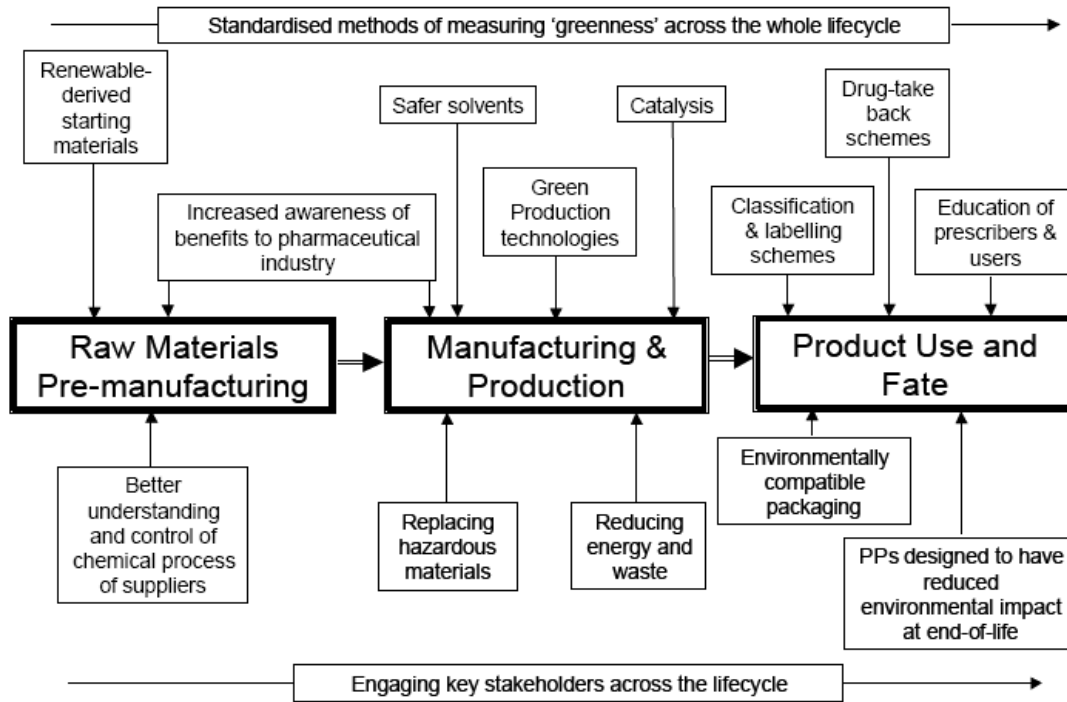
Standardised methods of measuring 'greenness' across the whole lifecycle

Renewable-derived starting materials

Safer solvents

Catalysis

Drug-take back schemes

Increased awareness of benefits to pharmaceutical industry

Green Production technologies

Classification & labelling schemes

Education of prescribers & users

Raw Materials Pre-manufacturing

Manufacturing & Production

Product Use and Fate

Environmentally compatible packaging

Better understanding and control of chemical process of suppliers

Replacing hazardous materials

Reducing energy and waste

PPs designed to have reduced environmental impact at end-of-life

Engaging key stakeholders across the lifecycle